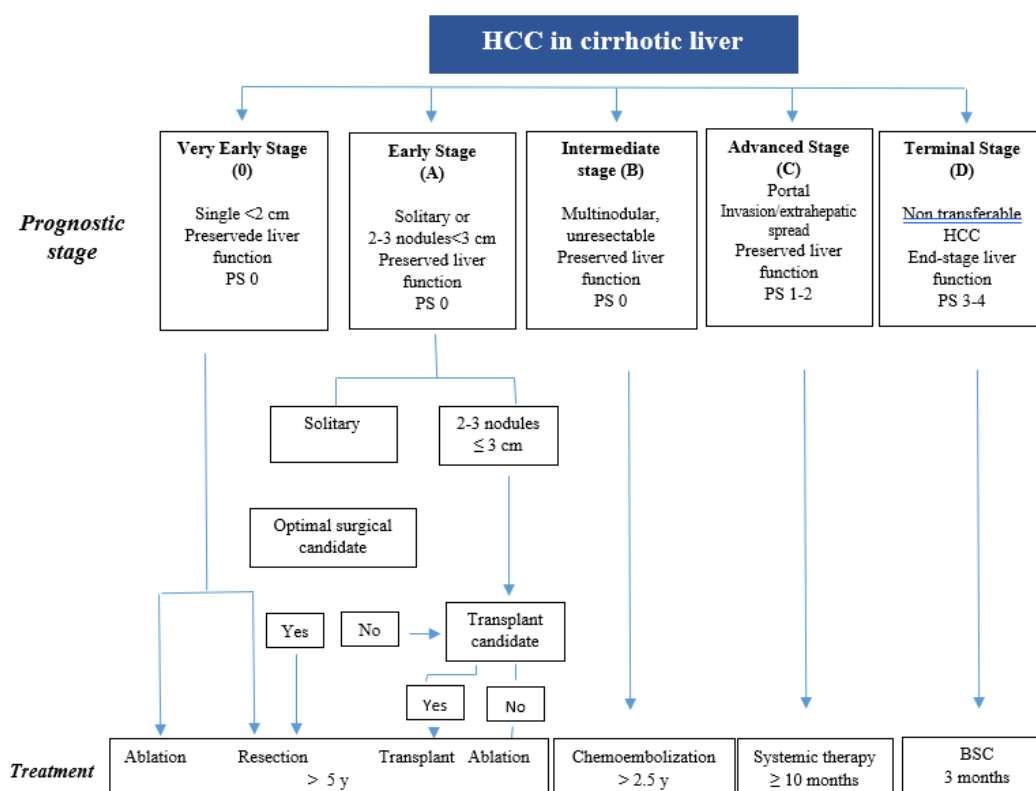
HCC in cirrhotic liver

Prognostic stage

Very Early Stage (0)
Single <2 cm
Preservede liver function
PS 0

Early Stage (A)
Solitary or 2-3 nodules<3 cm
Preserved liver function
PS 0

Intermediate stage (B)
Multinodular, unresectable
Preserved liver function
PS 0

Advanced Stage (C)
Portal Invasion/extrahepatic spread
Preserved liver function
PS 1-2

Terminal Stage (D)
Non transferable HCC
End-stage liver function
PS 3-4

Solitary

2-3 nodules ≤ 3 cm

Optimal surgical candidate

Yes

No

Transplant candidate

Yes

No

Treatment

Ablation Resection Transplant Ablation
> 5 y

Chemoembolization
> 2.5 y

Systemic therapy
≥ 10 months

BSC
3 months